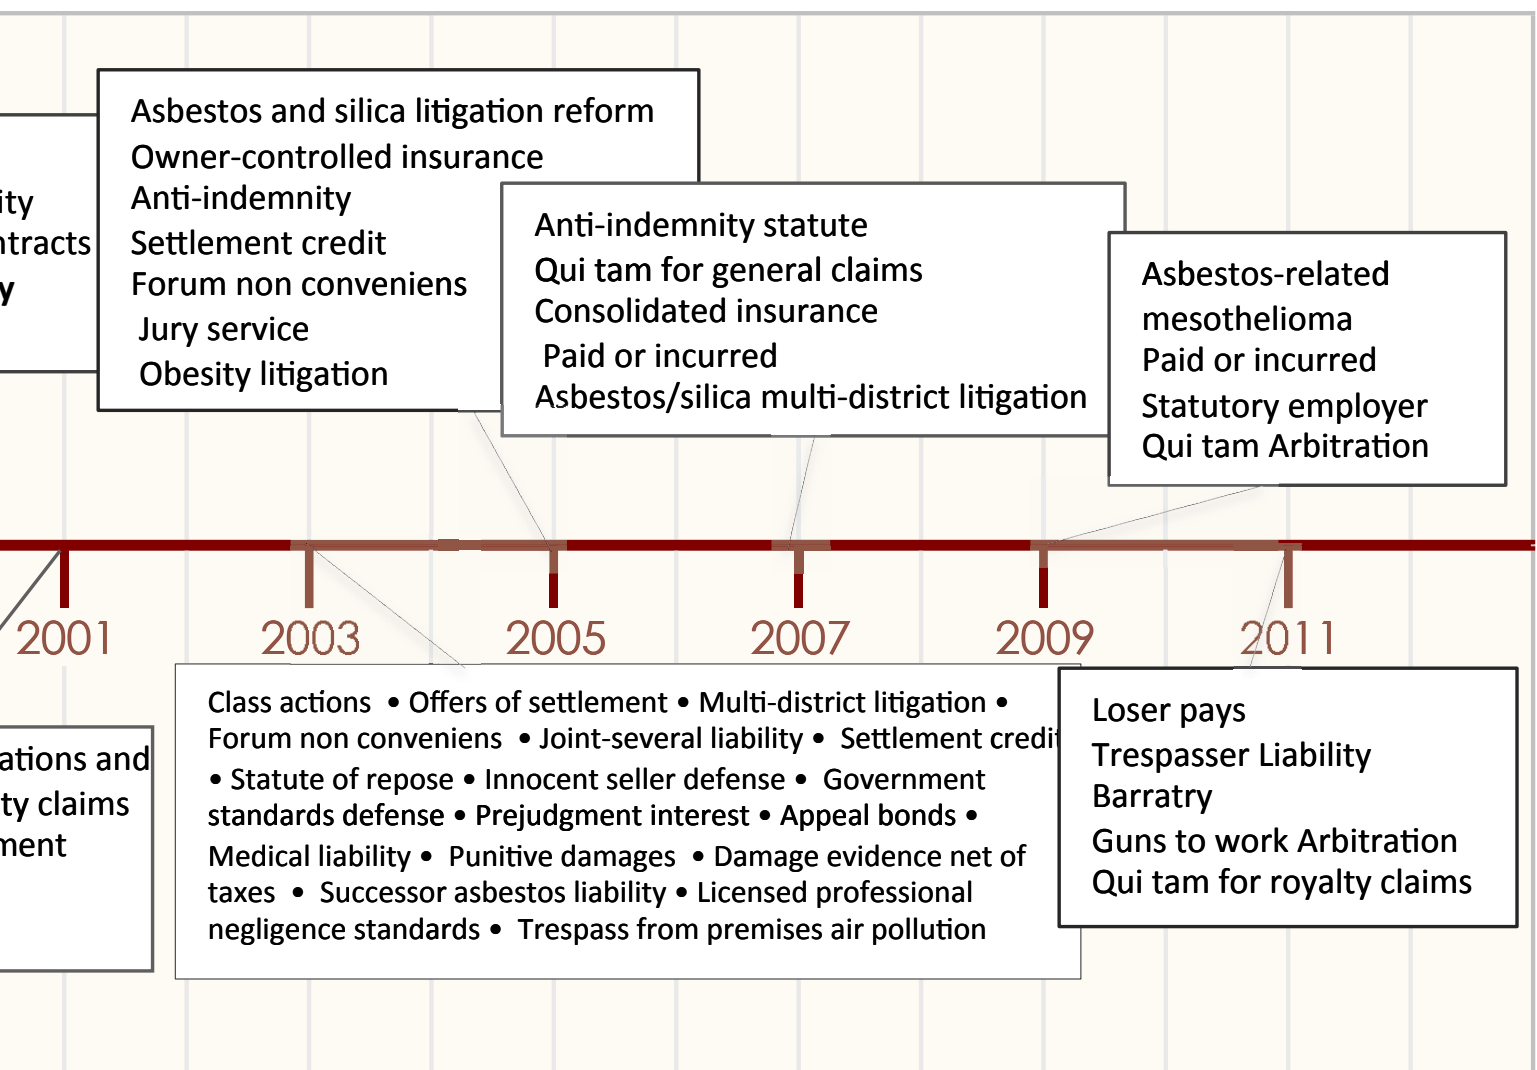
ity
ntracts
y

Asbestos and silica litigation reform
Owner-controlled insurance
Anti-indemnity
Settlement credit
Forum non conveniens
Jury service
Obesity litigation

Anti-indemnity statute
Qui tam for general claims
Consolidated insurance
Paid or incurred
Asbestos/silica multi-district litigation

Asbestos-related mesothelioma
Paid or incurred
Statutory employer
Qui tam Arbitration

2001 2003 2005 2007 2009 2011

ations and
ty claims
ment

Class actions • Offers of settlement • Multi-district litigation • Forum non conveniens • Joint-several liability • Settlement credi • Statute of repose • Innocent seller defense • Government standards defense • Prejudgment interest • Appeal bonds • Medical liability • Punitive damages • Damage evidence net of taxes • Successor asbestos liability • Licensed professional negligence standards • Trespass from premises air pollution

Loser pays
Trespasser Liability
Barratry
Guns to work Arbitration
Qui tam for royalty claims